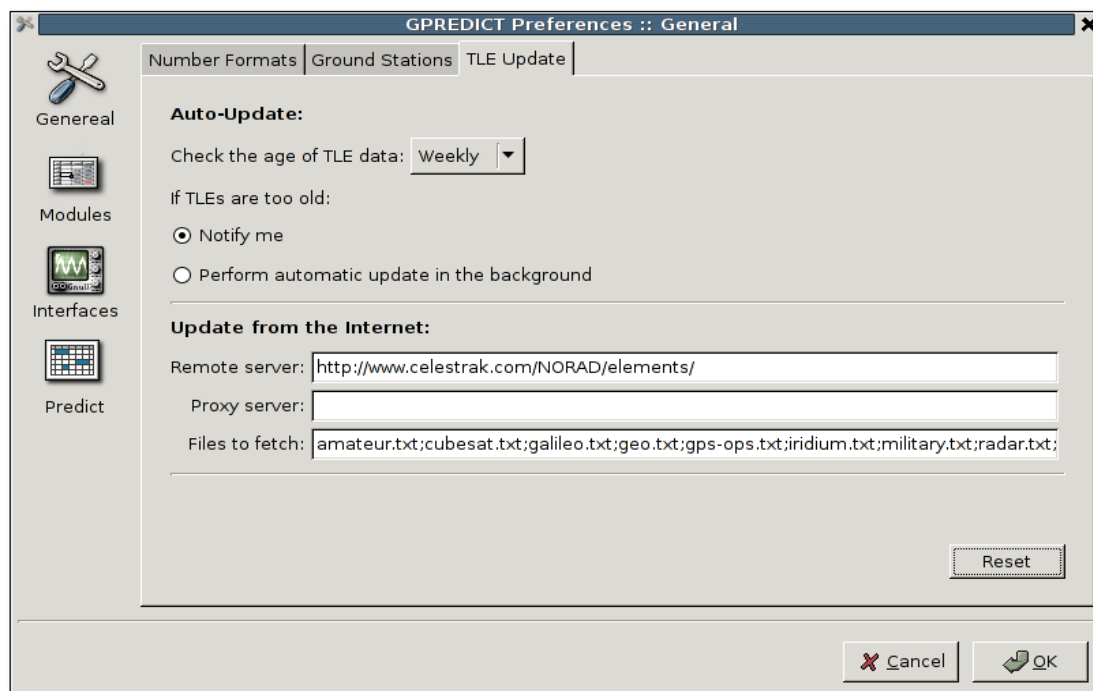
GPREDICT Preferences :: General

Genereal

Modules

Interfaces

Predict

Number Formats | Ground Stations | TLE Update

Auto-Update:

Check the age of TLE data: Weekly

If TLEs are too old:

Notify me

Perform automatic update in the background

Update from the Internet:

Remote server: http://www.celestrak.com/NORAD/elements/

Proxy server:

Files to fetch: amateur.txt;cubesat.txt;galileo.txt;geo.txt;gps-ops.txt;iridium.txt;military.txt;radar.txt;

Reset

Cancel

OK